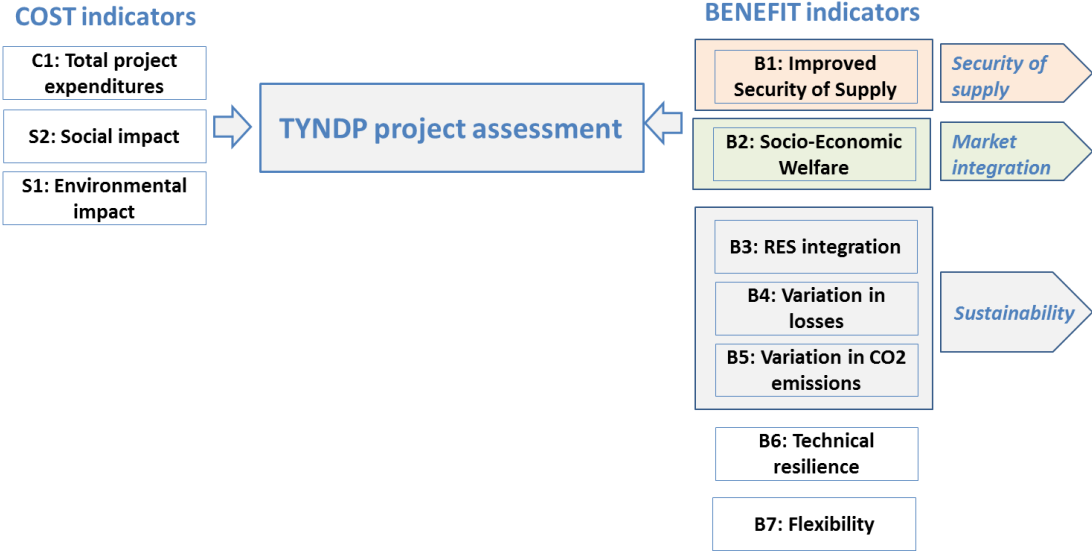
COST indicators

C1: Total project expenditures

S2: Social impact

S1: Environmental impact

TYNDP project assessment

BENEFIT indicators

B1: Improved Security of Supply

Security of supply

B2: Socio-Economic Welfare

Market integration

B3: RES integration

B4: Variation in losses

B5: Variation in CO2 emissions

Sustainability

B6: Technical resilience

B7: Flexibility